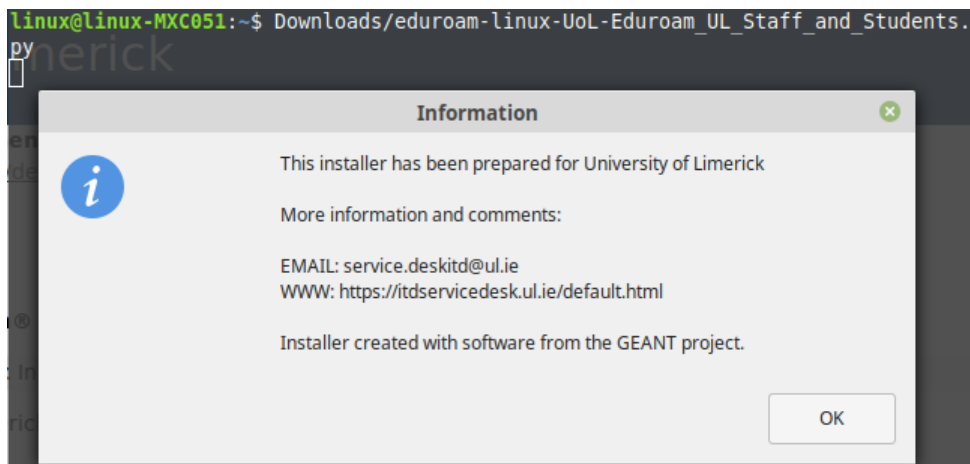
linux@linux-MXC051:~$ Downloads/eduroam-linux-UoL-Eduroam_UL_Staff_and_Students.py

Information

This installer has been prepared for University of Limerick

More information and comments:

EMAIL: service.deskitd@ul.ie
WWW: https://itdservicedesk.ul.ie/default.html

Installer created with software from the GEANT project.

OK